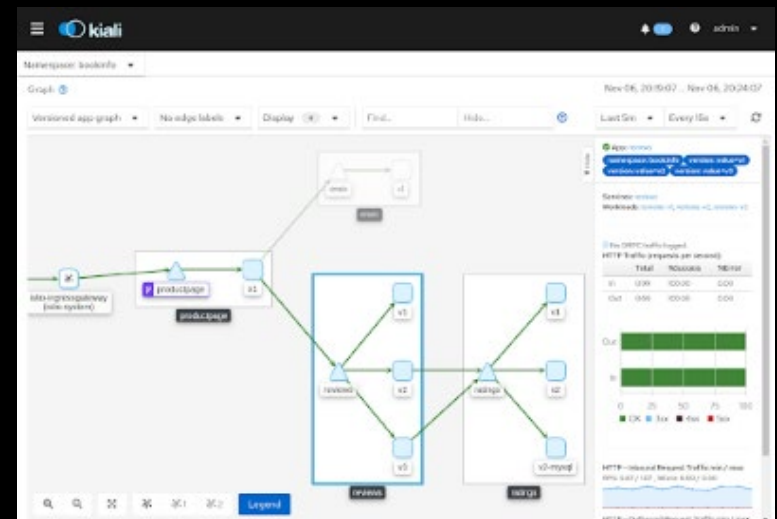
kiali

admin

Namespace: bookinfo

Graph

Nov 06, 20:19:07 ... Nov 06, 20:24:07

Versioned app graph

No edge labels

Display

Find...

Hide...

Last 5m

Every 15s

istio-ingressgateway (istio-system)

productpage

v1

productpage

mysql

v1

reviews

v1

v2

v3

reviews

ratings

v1

v2

v3-mysql

ratings

App: reviews

Service: reviews

Workloads:

HTTP Traffic (requests per second):

| | Total | %Success | %Error |
|---|---|---|---|
| In | 0.99 | 100.00 | 0.00 |
| Out | 0.99 | 100.00 | 0.00 |

Out

In

0 25 50 75 100

OK 3xx 4xx 5xx

HTTP - Inbound Request Traffic min / max:

Legend